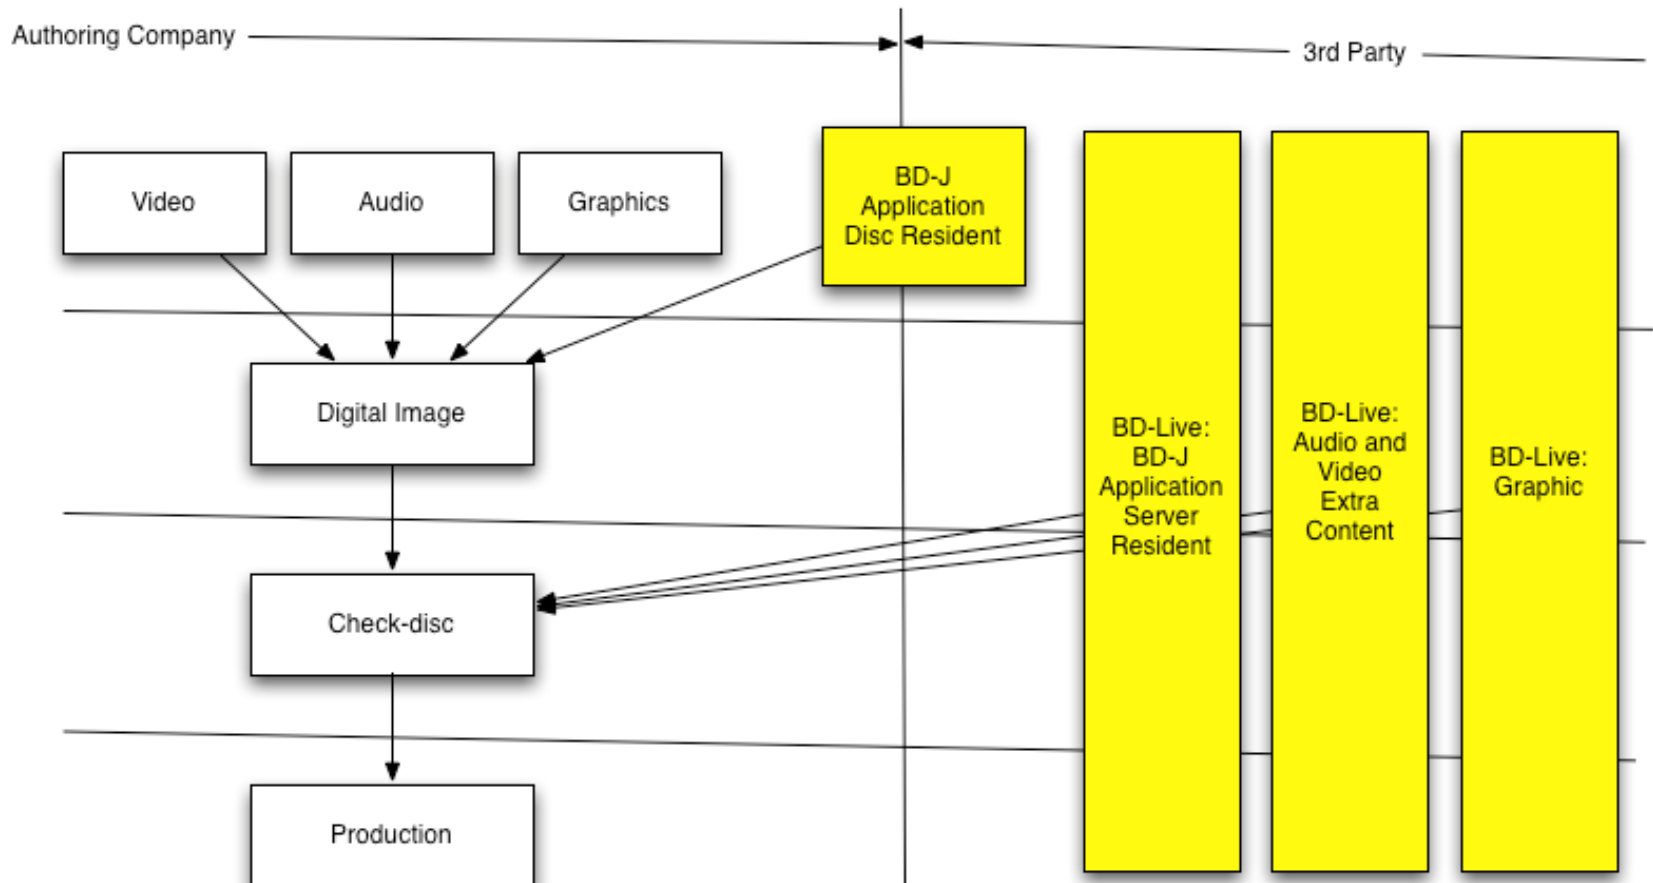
Authoring Company

3rd Party

Video

Audio

Graphics

BD-J Application Disc Resident

BD-Live: BD-J Application Server Resident

BD-Live: Audio and Video Extra Content

BD-Live: Graphic

Digital Image

Check-disc

Production